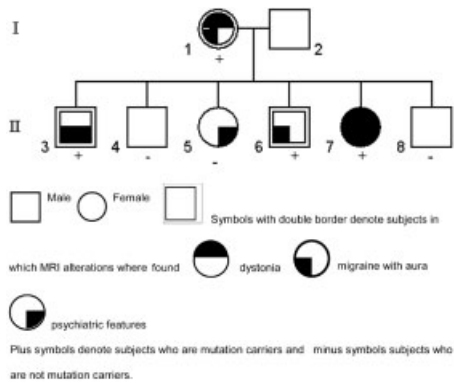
I

1 +

2

II

3 +

4 -

5 -

6 +

7 +

8 -

Male Female Symbols with double border denote subjects in which MRI alterations where found dystonia migraine with aura

psychiatric features

Plus symbols denote subjects who are mutation carriers and minus symbols subjects who are not mutation carriers.